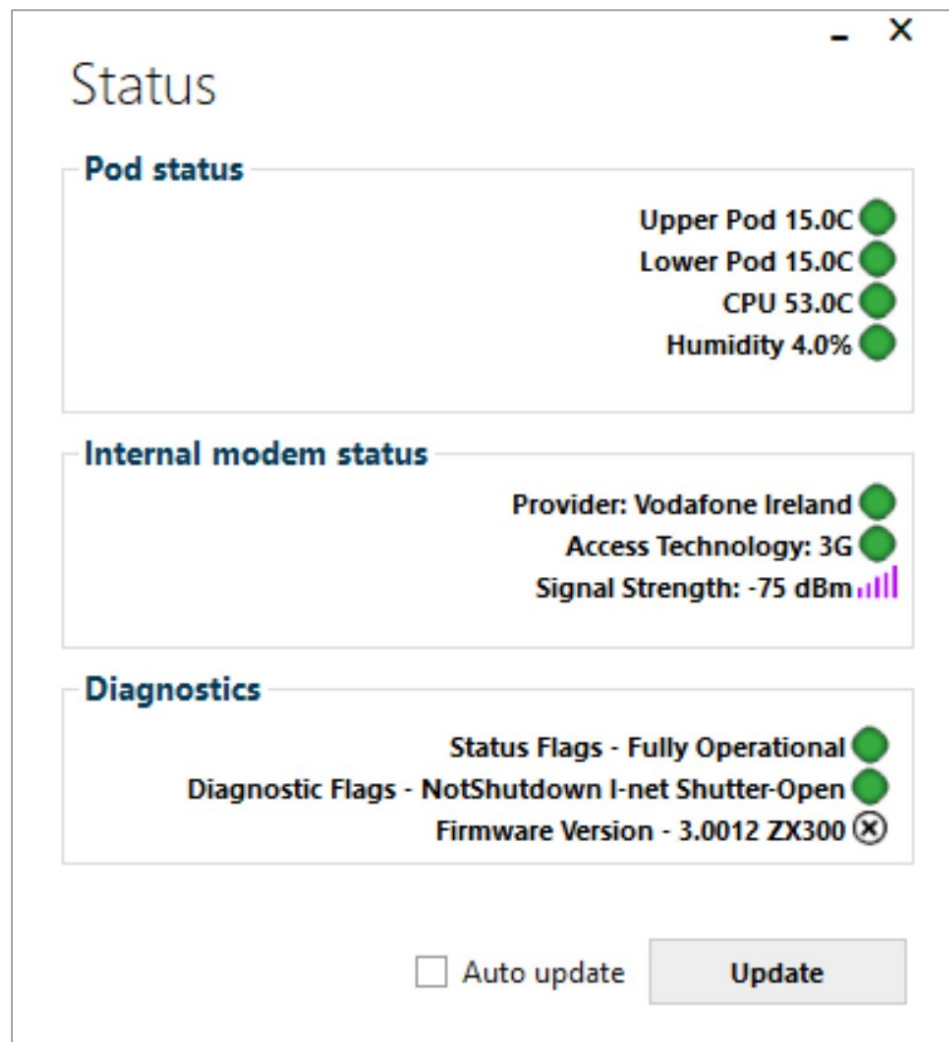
- X

Status

Pod status

Upper Pod 15.0C
Lower Pod 15.0C
CPU 53.0C
Humidity 4.0%

Internal modem status

Provider: Vodafone Ireland
Access Technology: 3G
Signal Strength: -75 dBm

Diagnostics

Status Flags - Fully Operational
Diagnostic Flags - NotShutdown I-net Shutter-Open
Firmware Version - 3.0012 ZX300

Auto update

Update